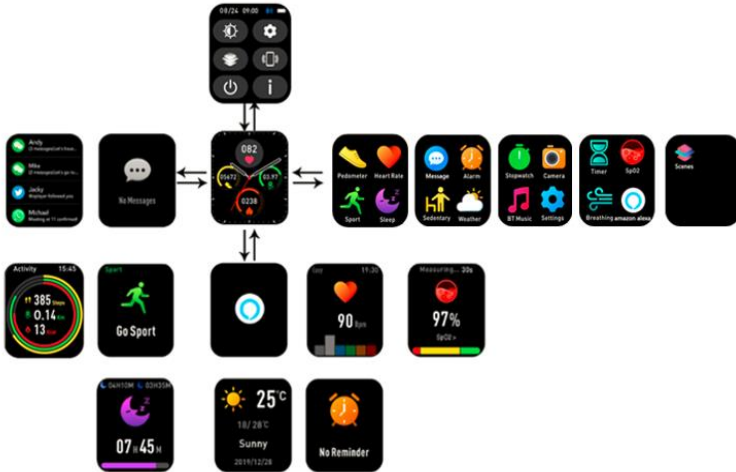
08/24 09:00

Andy
Mia
Jacky
Michael

No Messages

082
05672
03:97
0238

Pedometer
Heart Rate
Sport
Sleep

Message
Alarm
Sedentary
Weather

Stopwatch
Camera
BT Music
Settings

Timer
SpO2
Breathing
amazon alexa

Scenes

Activity 15:45
385 Steps
0.14 Km
13 Kcal

Sport
Go Sport

15:30
90 Bpm

Measuring... 20s
97%
SpO2>

04H10M 03H35M
07 H 45 M

25°C
18/ 28°C
Sunny
2019/12/28

No Reminder